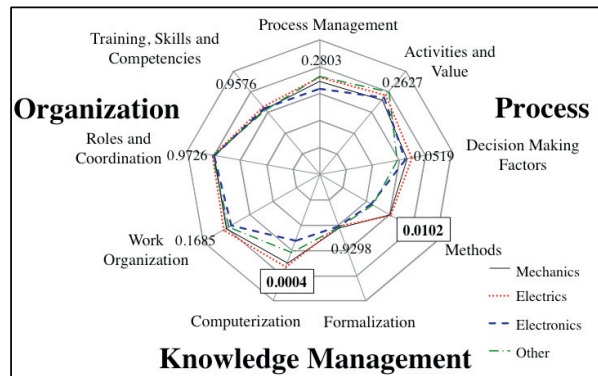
Process Management
0.2803
Training, Skills and Competencies
Activities and Value
0.9576
0.2627
Organization
Process
Decision Making Factors
Roles and Coordination
0.9726
0.0519
0.0102
Methods
Work Organization
0.1685
0.9298
0.0004
Computerization
Formalization
Knowledge Management
Mechanics
Electrics
Electronics
Other